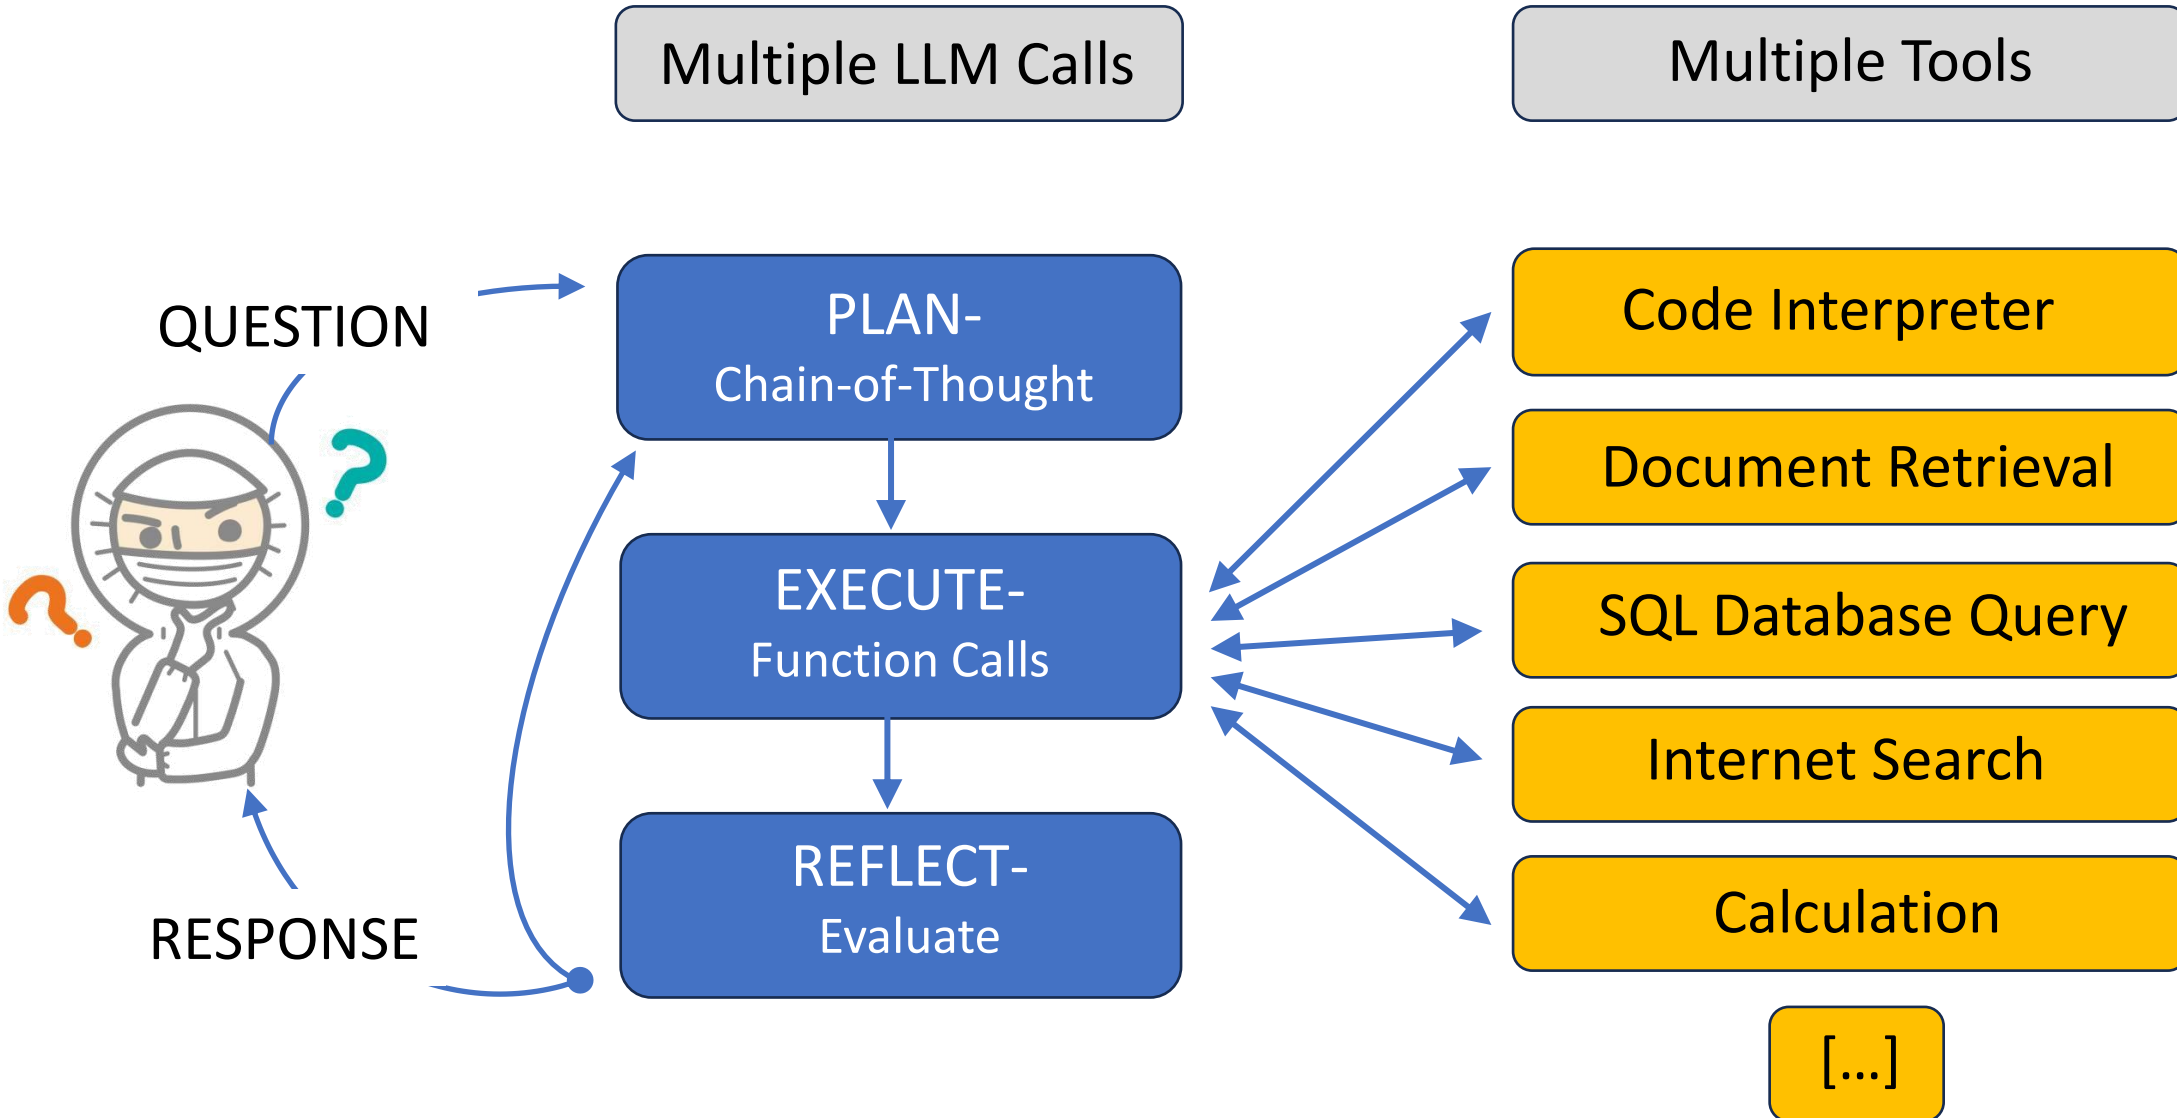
Multiple LLM Calls

Multiple Tools

QUESTION

PLAN-
Chain-of-Thought

EXECUTE-
Function Calls

REFLECT-
Evaluate

RESPONSE

Code Interpreter

Document Retrieval

SQL Database Query

Internet Search

Calculation

[...]